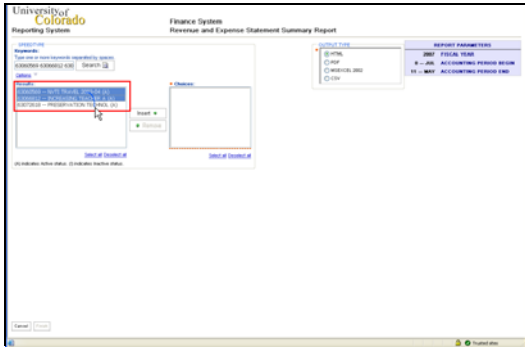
University of Colorado
Reporting System

Finance System
Revenue and Expense Statement Summary Report

SPEEDTYPE
Keywords:
Type one or more keywords separated by spaces
63060569 63066012 638 Search

Options

Results
63060569 -- IN/ST TRAVEL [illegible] (A)
63066012 -- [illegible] (A)
63072618 -- PRESERVATION TECHNOL (A)

Insert
Remove

Select all Deselect all

(A) indicates Active status. (I) indicates Inactive status.

Choices:

Select all Deselect all

OUTPUT TYPE
HTML
PDF
MSEXCEL 2002
CSV

REPORT PARAMETERS
2007 FISCAL YEAR
8 -- JUL ACCOUNTING PERIOD BEGIN
11 -- MAY ACCOUNTING PERIOD END

Cancel Finish

Trusted sites